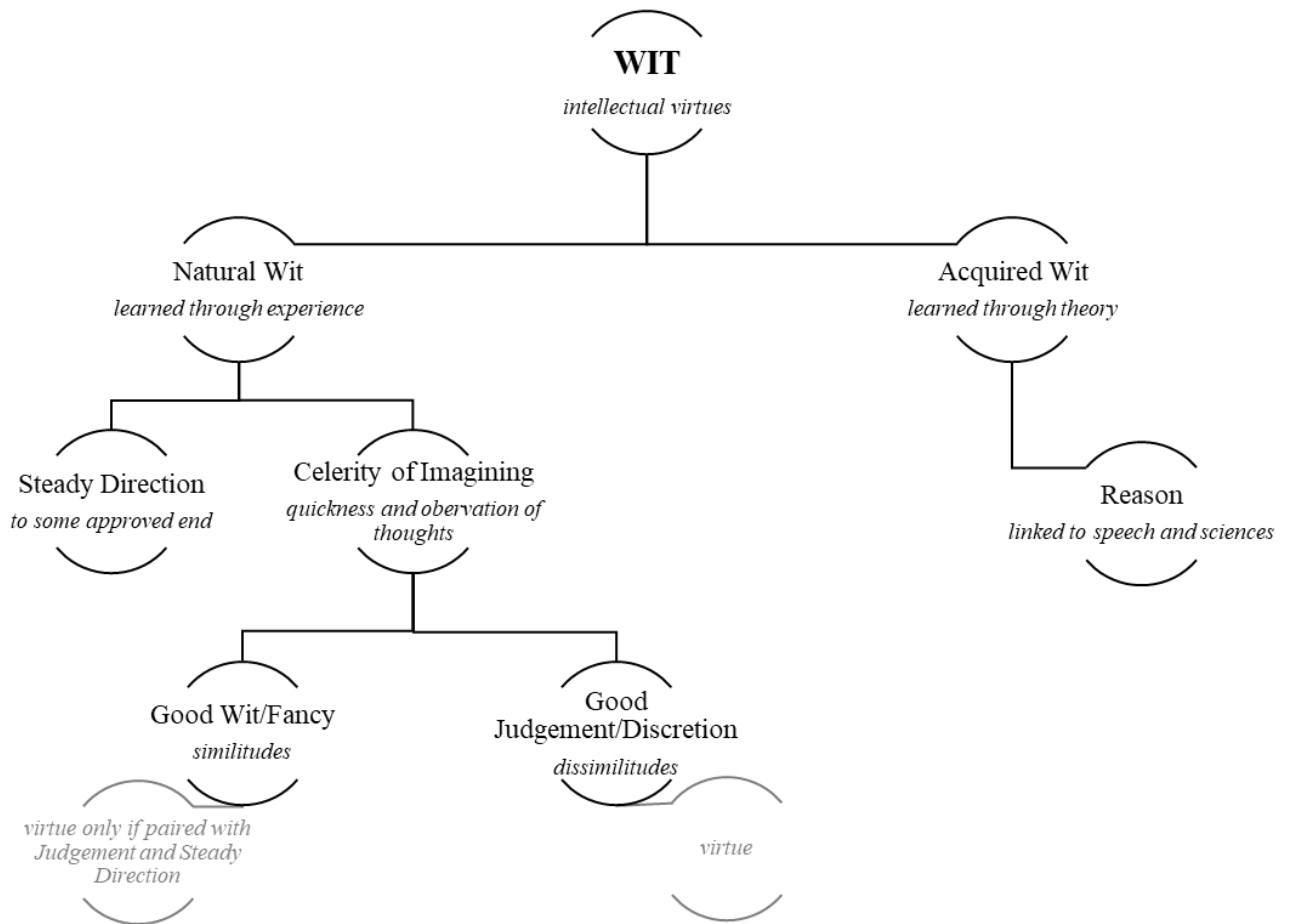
WIT
*intellectual virtues*

Natural Wit
*learned through experience*

Acquired Wit
*learned through theory*

Steady Direction
*to some approved end*

Celerity of Imagining
*quickness and obervation of thoughts*

Reason
*linked to speech and sciences*

Good Wit/Fancy
*similitudes*

Good Judgement/Discretion
*dissimilitudes*

*virtue only if paired with Judgement and Steady Direction*

*virtue*